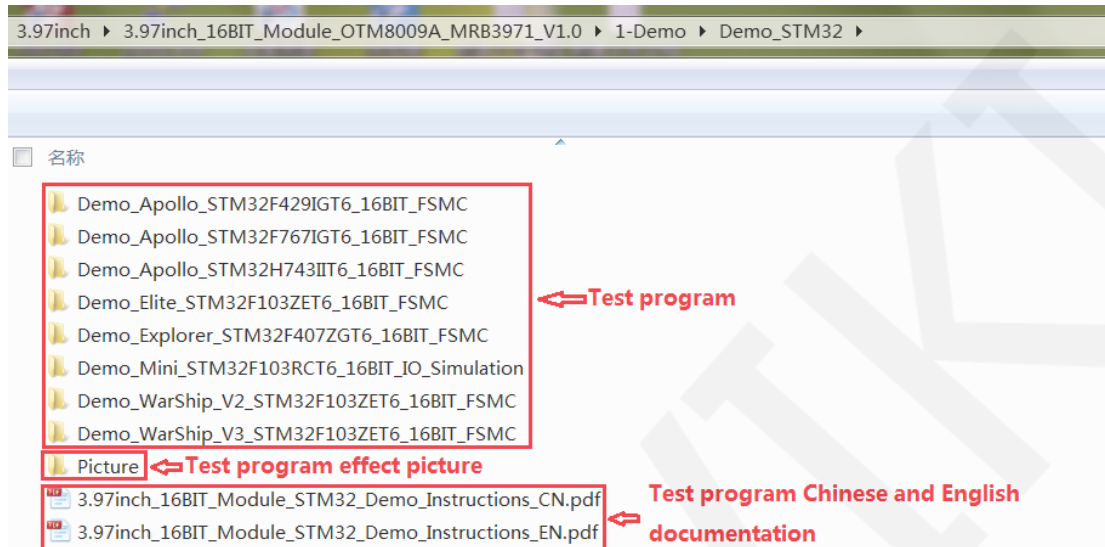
3.97inch ▸ 3.97inch_16BIT_Module_OTM8009A_MRB3971_V1.0 ▸ 1-Demo ▸ Demo_STM32 ▸

名称

Demo_Apollo_STM32F429IGT6_16BIT_FSMC
Demo_Apollo_STM32F767IGT6_16BIT_FSMC
Demo_Apollo_STM32H743IIT6_16BIT_FSMC
Demo_Elite_STM32F103ZET6_16BIT_FSMC
Demo_Explorer_STM32F407ZGT6_16BIT_FSMC
Demo_Mini_STM32F103RCT6_16BIT_IO_Simulation
Demo_WarShip_V2_STM32F103ZET6_16BIT_FSMC
Demo_WarShip_V3_STM32F103ZET6_16BIT_FSMC

Test program

Picture

Test program effect picture

3.97inch_16BIT_Module_STM32_Demo_Instructions_CN.pdf
3.97inch_16BIT_Module_STM32_Demo_Instructions_EN.pdf

Test program Chinese and English documentation